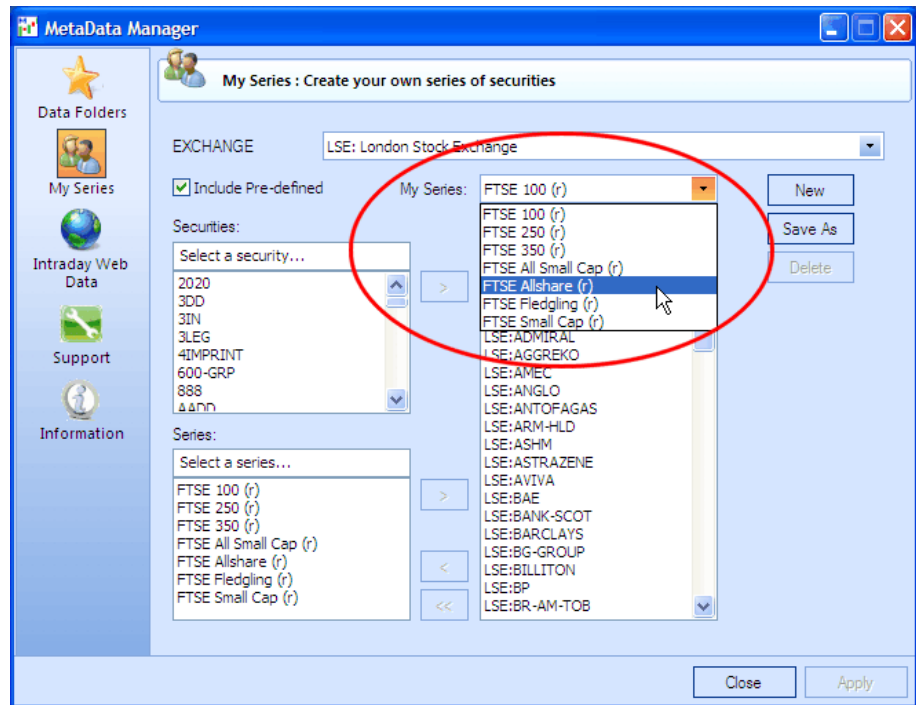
MetaData Manager

Data Folders

My Series

Intraday Web Data

Support

Information

My Series : Create your own series of securities

EXCHANGE

LSE: London Stock Exchange

Include Pre-defined

My Series:

FTSE 100 (r)

New

Save As

Delete

FTSE 100 (r)
FTSE 250 (r)
FTSE 350 (r)
FTSE All Small Cap (r)
FTSE Allshare (r)
FTSE Fledgling (r)
FTSE Small Cap (r)

Securities:

Select a security...

2020
3DD
3IN
3LEG
4IMPRINT
600-GRP
888
AADD

>

LSE:ADMIRAL
LSE:AGGREKO
LSE:AMEC
LSE:ANGLO
LSE:ANTOFAGAS
LSE:ARM-HLD
LSE:ASHM
LSE:ASTRAZENE
LSE:AVIVA
LSE:BAE
LSE:BANK-SCOT
LSE:BARCLAYS
LSE:BG-GROUP
LSE:BILLITON
LSE:BP
LSE:BR-AM-TOB

Series:

Select a series...

FTSE 100 (r)
FTSE 250 (r)
FTSE 350 (r)
FTSE All Small Cap (r)
FTSE Allshare (r)
FTSE Fledgling (r)
FTSE Small Cap (r)

>

<

<<

Close

Apply